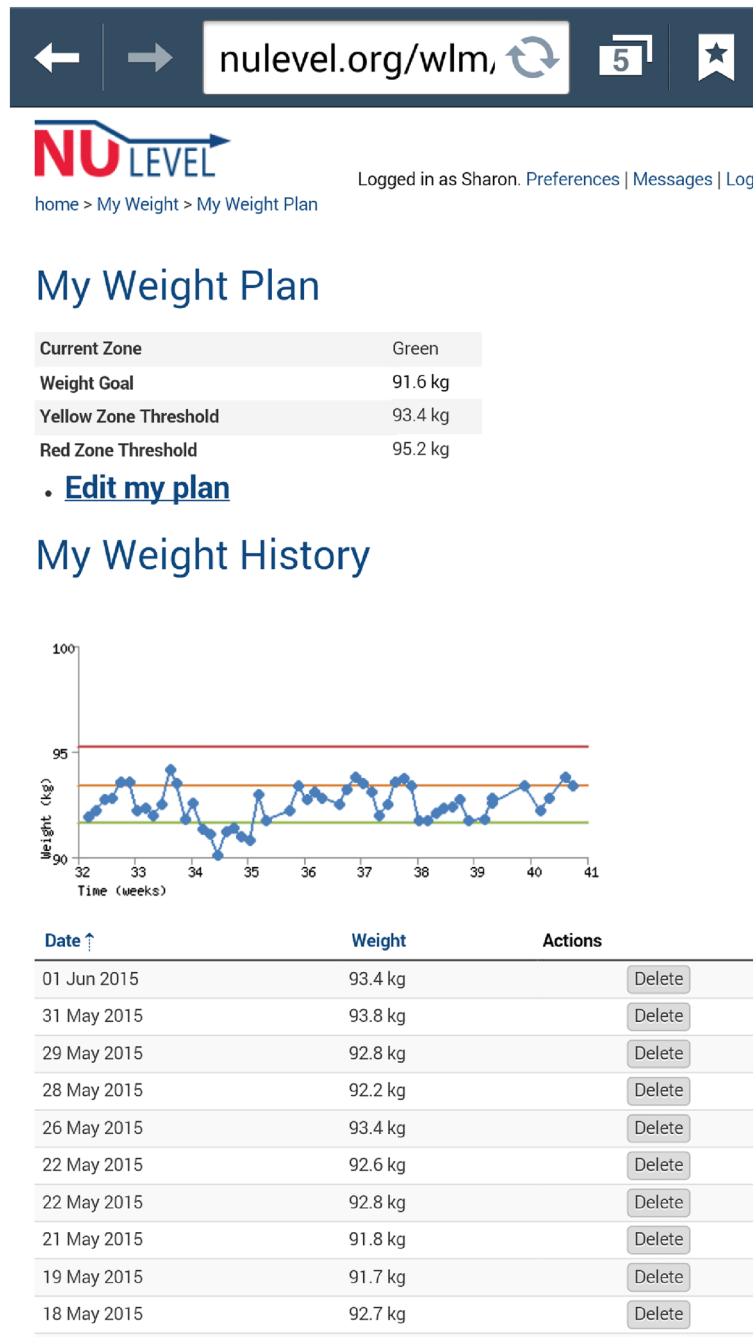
nulevel.org/wlm/

5

NU LEVEL

Logged in as Sharon. Preferences | Messages | Log

home > My Weight > My Weight Plan

My Weight Plan

| Current Zone | Green |
|---|---|
| Weight Goal | 91.6 kg |
| Yellow Zone Threshold | 93.4 kg |
| Red Zone Threshold | 95.2 kg |

- Edit my plan

My Weight History

100
95
90
Weight (kg)
32 33 34 35 36 37 38 39 40 41
Time (weeks)

| Date ↑ | Weight | Actions |
|---|---|---|
| 01 Jun 2015 | 93.4 kg | Delete |
| 31 May 2015 | 93.8 kg | Delete |
| 29 May 2015 | 92.8 kg | Delete |
| 28 May 2015 | 92.2 kg | Delete |
| 26 May 2015 | 93.4 kg | Delete |
| 22 May 2015 | 92.6 kg | Delete |
| 22 May 2015 | 92.8 kg | Delete |
| 21 May 2015 | 91.8 kg | Delete |
| 19 May 2015 | 91.7 kg | Delete |
| 18 May 2015 | 92.7 kg | Delete |